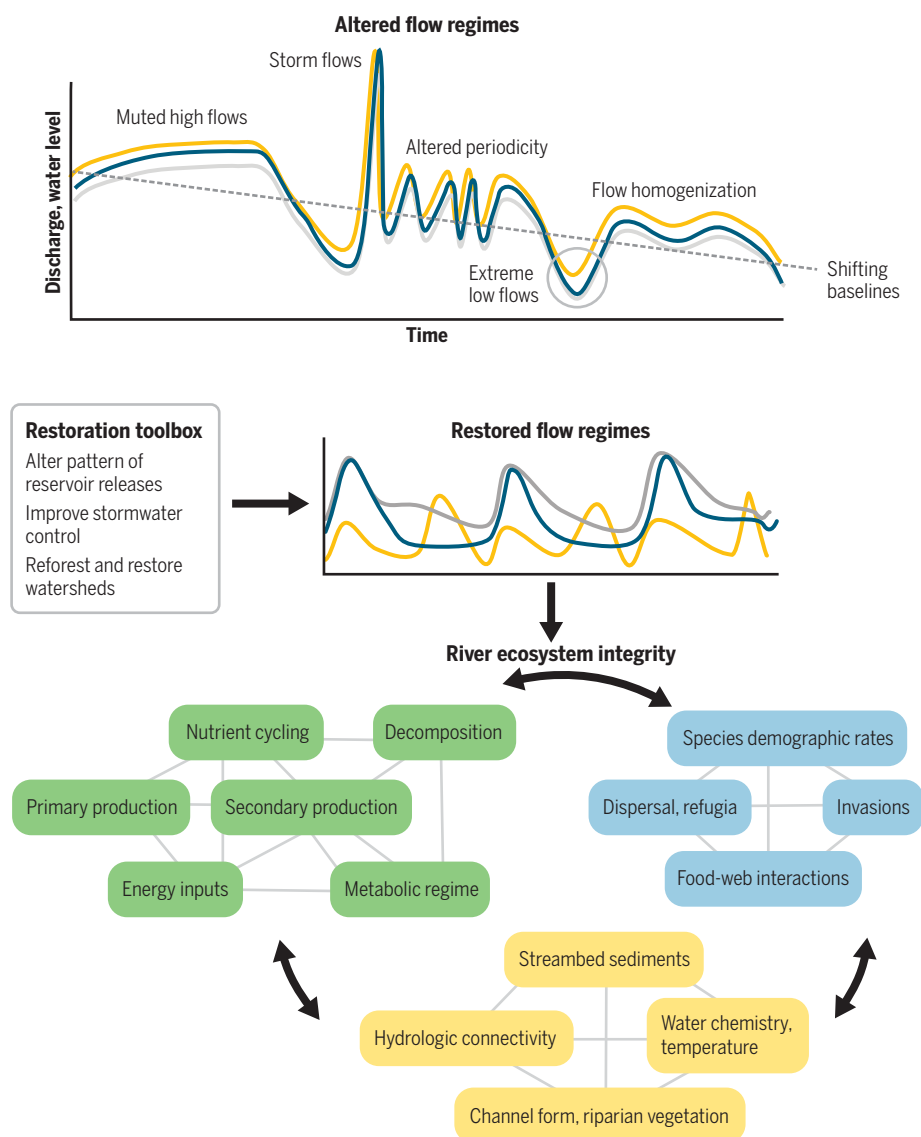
Altered flow regimes

Storm flows

Muted high flows

Altered periodicity

Flow homogenization

Discharge, water level

Extreme low flows

Shifting baselines

Time

Restoration toolbox
Alter pattern of reservoir releases
Improve stormwater control
Reforest and restore watersheds

Restored flow regimes

River ecosystem integrity

Nutrient cycling

Decomposition

Primary production

Secondary production

Energy inputs

Metabolic regime

Species demographic rates

Dispersal, refugia

Invasions

Food-web interactions

Streambed sediments

Hydrologic connectivity

Water chemistry, temperature

Channel form, riparian vegetation